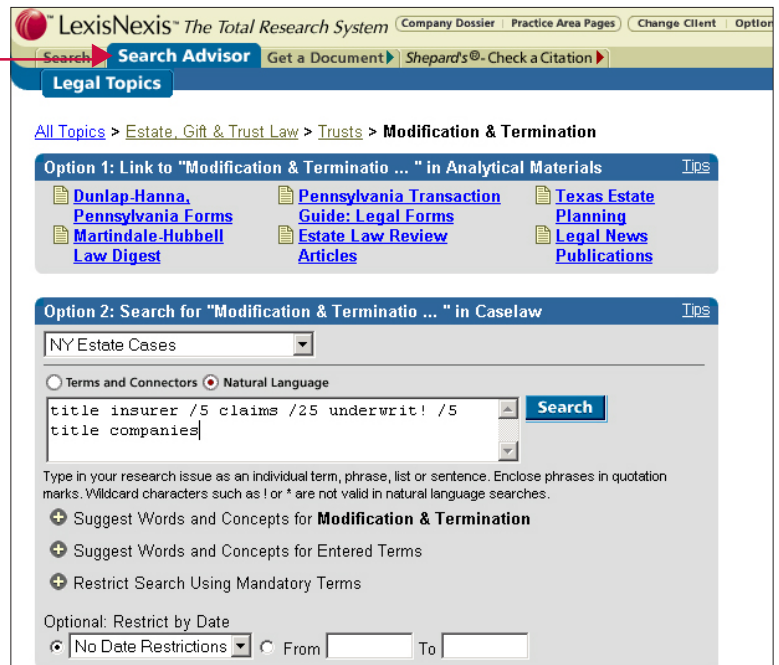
LexisNexis™ The Total Research System Company Dossier | Practice Area Pages | Change Client | Option

Search Search Advisor Get a Document Shepard's®- Check a Citation

Legal Topics

All Topics > Estate, Gift & Trust Law > Trusts > Modification & Termination

Option 1: Link to "Modification & Terminatio ... " in Analytical Materials Tips

Dunlap-Hanna, Pennsylvania Forms
Martindale-Hubbell Law Digest
Pennsylvania Transaction Guide: Legal Forms
Estate Law Review Articles
Texas Estate Planning
Legal News Publications

Option 2: Search for "Modification & Terminatio ... " in Caselaw Tips

NY Estate Cases

Terms and Connectors Natural Language

title insurer /5 claims /25 underwrit! /5 title companies

Search

Type in your research issue as an individual term, phrase, list or sentence. Enclose phrases in quotation marks. Wildcard characters such as ! or * are not valid in natural language searches.

Suggest Words and Concepts for Modification & Termination

Suggest Words and Concepts for Entered Terms

Restrict Search Using Mandatory Terms

Optional: Restrict by Date

No Date Restrictions From To